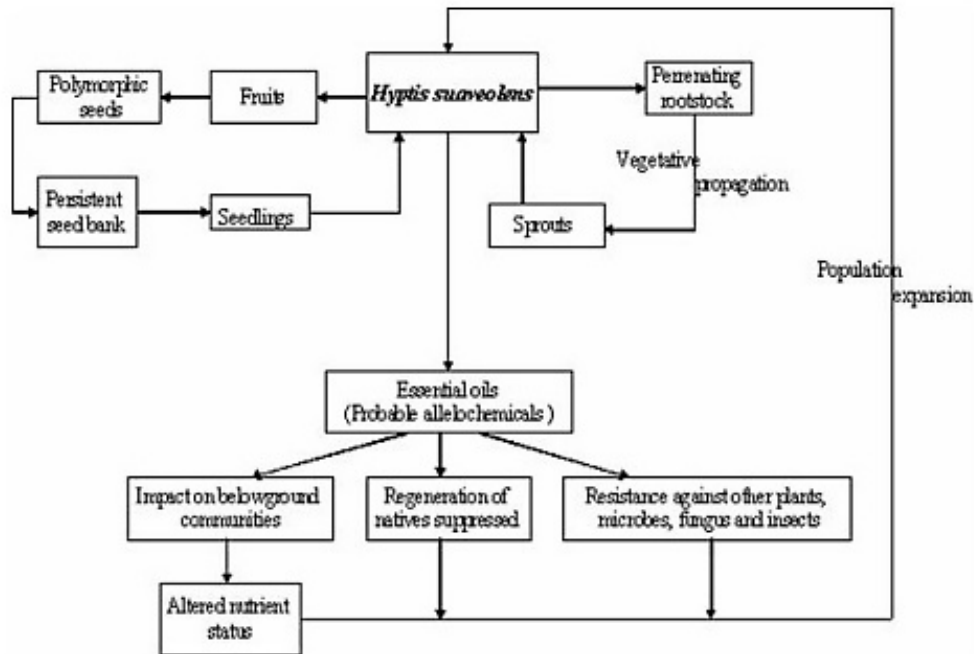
Polymorphic seeds

Fruits

Hyptis suaveolens

Perrenating rootstock

Vegetative propagation

Persistent seed bank

Seedlings

Sprouts

Population expansion

Essential oils (Probable allelochemicals)

Impact on belowground communities

Regeneration of natives suppressed

Resistance against other plants, microbes, fungus and insects

Altered nutrient status